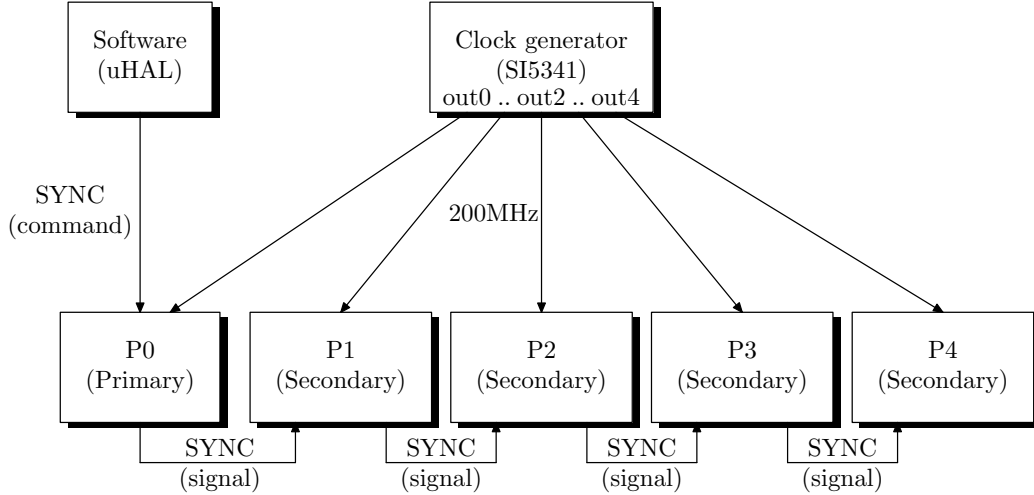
Software
(uHAL)

Clock generator
(SI5341)
out0 .. out2 .. out4

SYNC
(command)

200MHz

P0
(Primary)

P1
(Secondary)

P2
(Secondary)

P3
(Secondary)

P4
(Secondary)

SYNC
(signal)

SYNC
(signal)

SYNC
(signal)

SYNC
(signal)